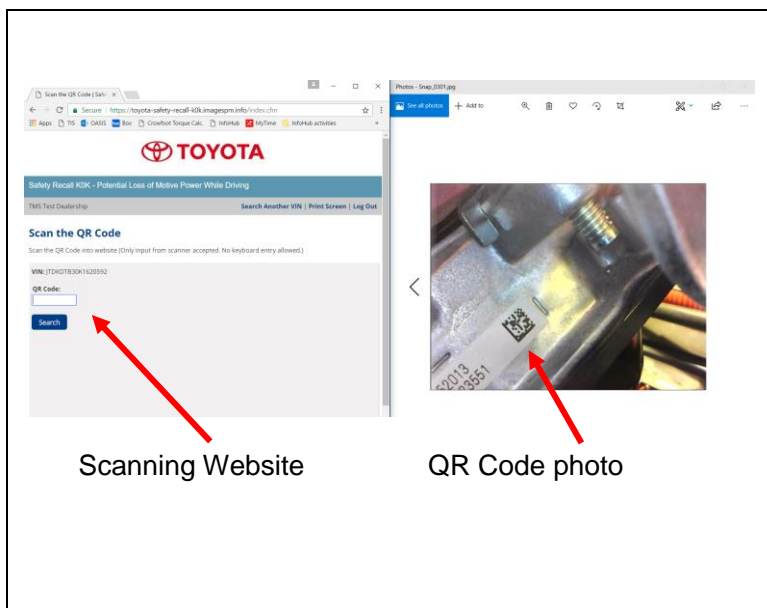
Scan the QR Code | Safe ×

Secure | https://toyota-safety-recall-k0k.imagespm.info/index.cfm

Apps TIS OASIS Box Crowfoot Torque Calc InfoHub MyTime InfoHub activities

TOYOTA

Safety Recall K0K - Potential Loss of Motive Power While Driving

TMS Test Dealership

Search Another VIN | Print Screen | Log Out

Scan the QR Code

Scan the QR Code into website (Only input from scanner accepted. No keyboard entry allowed.)

VIN: JTDKDTB30K1620592

QR Code:

Search

Photos - Snap_0301.jpg

See all photos

+ Add to

2013
3551

Scanning Website

QR Code photo